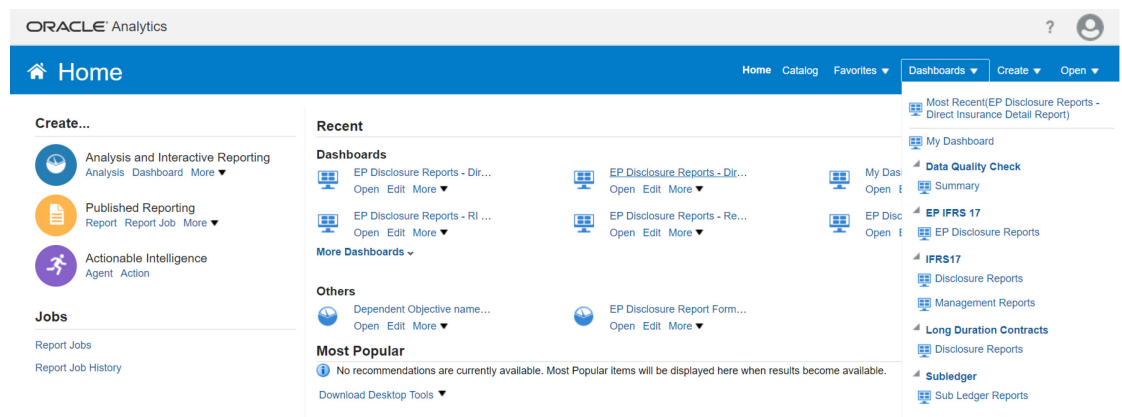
ORACLE Analytics

?

Home

Home Catalog Favorites ▼ Dashboards ▼ Create ▼ Open ▼

Create...

Analysis and Interactive Reporting
Analysis Dashboard More ▼

Published Reporting
Report Report Job More ▼

Actionable Intelligence
Agent Action

Jobs

Report Jobs

Report Job History

Recent

Dashboards

EP Disclosure Reports - Dir...
Open Edit More ▼

EP Disclosure Reports - Dir...
Open Edit More ▼

My Das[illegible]
Open E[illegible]

EP Disclosure Reports - RI ...
Open Edit More ▼

EP Disclosure Reports - Re...
Open Edit More ▼

EP Disc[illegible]
Open E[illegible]

More Dashboards ⌄

Others

Dependent Objective name...
Open Edit More ▼

EP Disclosure Report Form...
Open Edit More ▼

Most Popular

No recommendations are currently available. Most Popular items will be displayed here when results become available.

Download Desktop Tools ▼

Most Recent(EP Disclosure Reports - Direct Insurance Detail Report)

My Dashboard

Data Quality Check

Summary

EP IFRS 17

EP Disclosure Reports

IFRS17

Disclosure Reports

Management Reports

Long Duration Contracts

Disclosure Reports

Subledger

Sub Ledger Reports